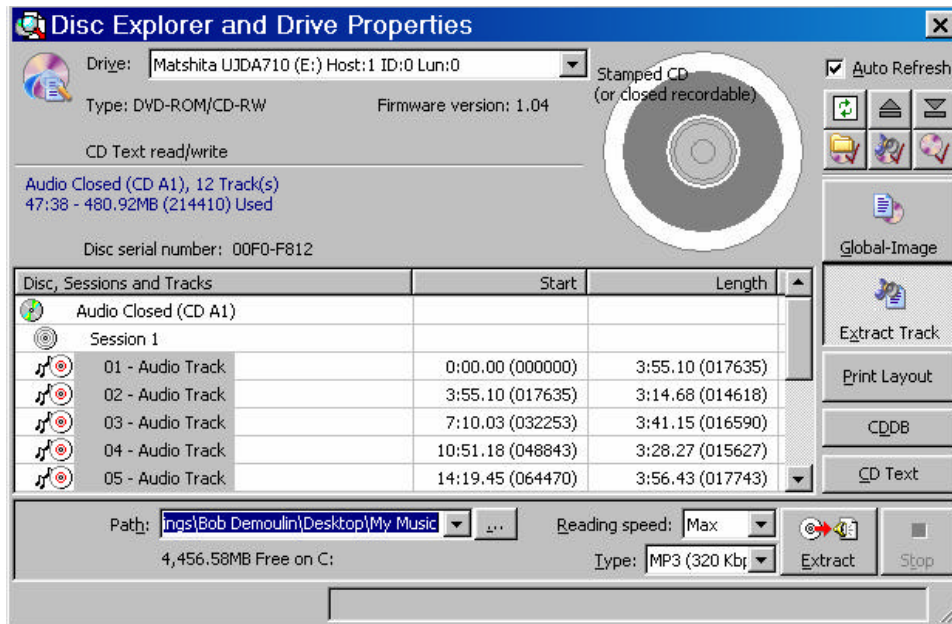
Disc Explorer and Drive Properties

Drive: Matshita UJDA710 (E:) Host:1 ID:0 Lun:0

Type: DVD-ROM/CD-RW

Firmware version: 1.04

CD Text read/write

Stamped CD (or closed recordable)

Auto Refresh

Audio Closed (CD A1), 12 Track(s)
47:38 - 480.92MB (214410) Used

Disc serial number: 00F0-F812

Global-Image

| Disc, Sessions and Tracks | Start | Length |
|---|---|---|
| Audio Closed (CD A1) | | |
| Session 1 | | |
| 01 - Audio Track | 0:00.00 (000000) | 3:55.10 (017635) |
| 02 - Audio Track | 3:55.10 (017635) | 3:14.68 (014618) |
| 03 - Audio Track | 7:10.03 (032253) | 3:41.15 (016590) |
| 04 - Audio Track | 10:51.18 (048843) | 3:28.27 (015627) |
| 05 - Audio Track | 14:19.45 (064470) | 3:56.43 (017743) |

Extract Track

Print Layout

CDDB

CD Text

Path: ings\Bob Demoulin\Desktop\My Music ...

4,456.58MB Free on C:

Reading speed: Max

Type: MP3 (320 Kbp

Extract

Stop